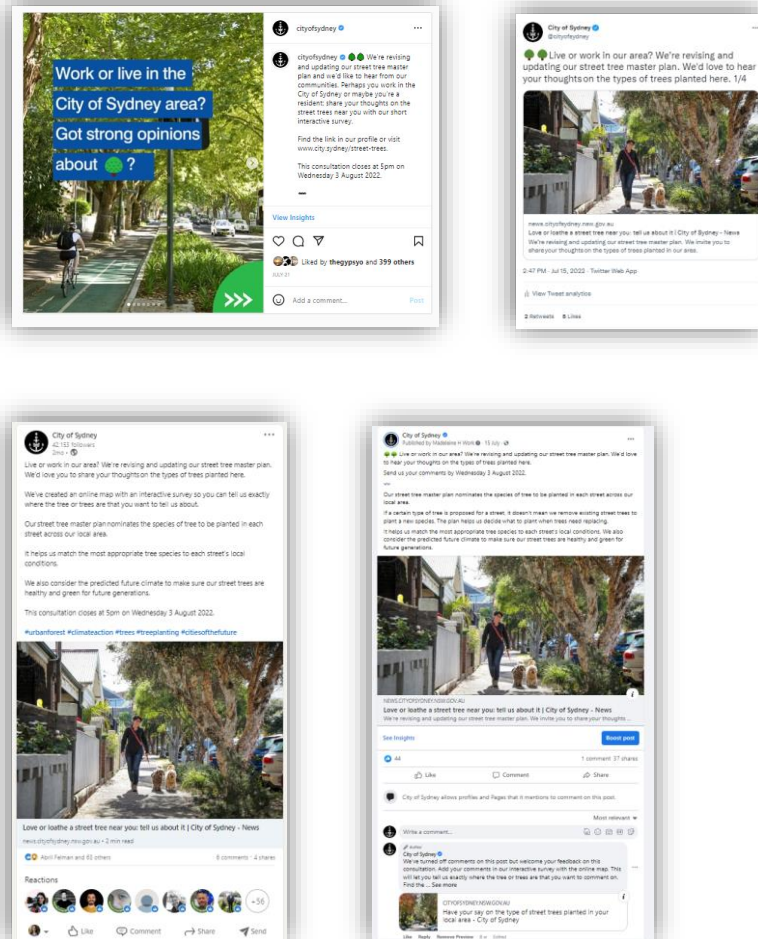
Work or live in the City of Sydney area? Got strong opinions about ?

cityofsydney

cityofsydney We're revising and updating our street tree master plan and we'd like to hear from our communities. Perhaps you work in the City of Sydney or maybe you're a resident: share your thoughts on the street trees near you with our short interactive survey.

Find the link in our profile or visit www.city.sydney/street-trees.

This consultation closes at 5pm on Wednesday 3 August 2022.

View Insights

Liked by thegypsyo and 399 others

JULY 21

Add a comment...

Post

City of Sydney
@cityofsydney

Live or work in our area? We're revising and updating our street tree master plan. We'd love to hear your thoughts on the types of trees planted here. 1/4

news.cityofsydney.nsw.gov.au
Love or loathe a street tree near you: tell us about it | City of Sydney - News
We're revising and updating our street tree master plan. We invite you to share your thoughts on the types of trees planted in our area.

2:47 PM · Jul 15, 2022 · Twitter Web App

View Tweet analytics

2 Retweets 8 Likes

City of Sydney
42,133 followers
2mo ·

Live or work in our area? We're revising and updating our street tree master plan. We'd love you to share your thoughts on the types of trees planted here.

We've created an online map with an interactive survey so you can tell us exactly where the tree or trees are that you want to tell us about.

Our street tree master plan nominates the species of tree to be planted in each street across our local area.

It helps us match the most appropriate tree species to each street's local conditions.

We also consider the predicted future climate to make sure our street trees are healthy and green for future generations.

This consultation closes at 5pm on Wednesday 3 August 2022.

#urbanforest #climateaction #trees #treeplanting #citiesofthefuture

Love or loathe a street tree near you: tell us about it | City of Sydney - News
news.cityofsydney.nsw.gov.au · 2 min read

April Pelman and 63 others

8 comments · 4 shares

Reactions

+56

Like Comment Share Send

City of Sydney
Published by Madeleine H Work · 15 July ·

Live or work in our area? We're revising and updating our street tree master plan. We'd love to hear your thoughts on the types of trees planted here.

Send us your comments by Wednesday 3 August 2022.

...

Our street tree master plan nominates the species of tree to be planted in each street across our local area.

If a certain type of tree is proposed for a street, it doesn't mean we remove existing street trees to plant a new species. The plan helps us decide what to plant when trees need replacing.

It helps us match the most appropriate tree species to each street's local conditions. We also consider the predicted future climate to make sure our street trees are healthy and green for future generations.

NEWS.CITYOFSYDNEY.NSW.GOV.AU
Love or loathe a street tree near you: tell us about it | City of Sydney - News
We're revising and updating our street tree master plan. We invite you to share your thoughts ...

See insights

Boost post

44

1 comment 37 shares

Like Comment Share

City of Sydney allows profiles and Pages that it mentions to comment on this post.

Most relevant

Write a comment...

Author
City of Sydney
We've turned off comments on this post but welcome your feedback on this consultation. Add your comments in our interactive survey with the online map. This will let you tell us exactly where the tree or trees are that you want to comment on. Find the ... See more

CITYOFSYDNEY.NSW.GOV.AU
Have your say on the type of street trees planted in your local area - City of Sydney

Like Reply Remove Preview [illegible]